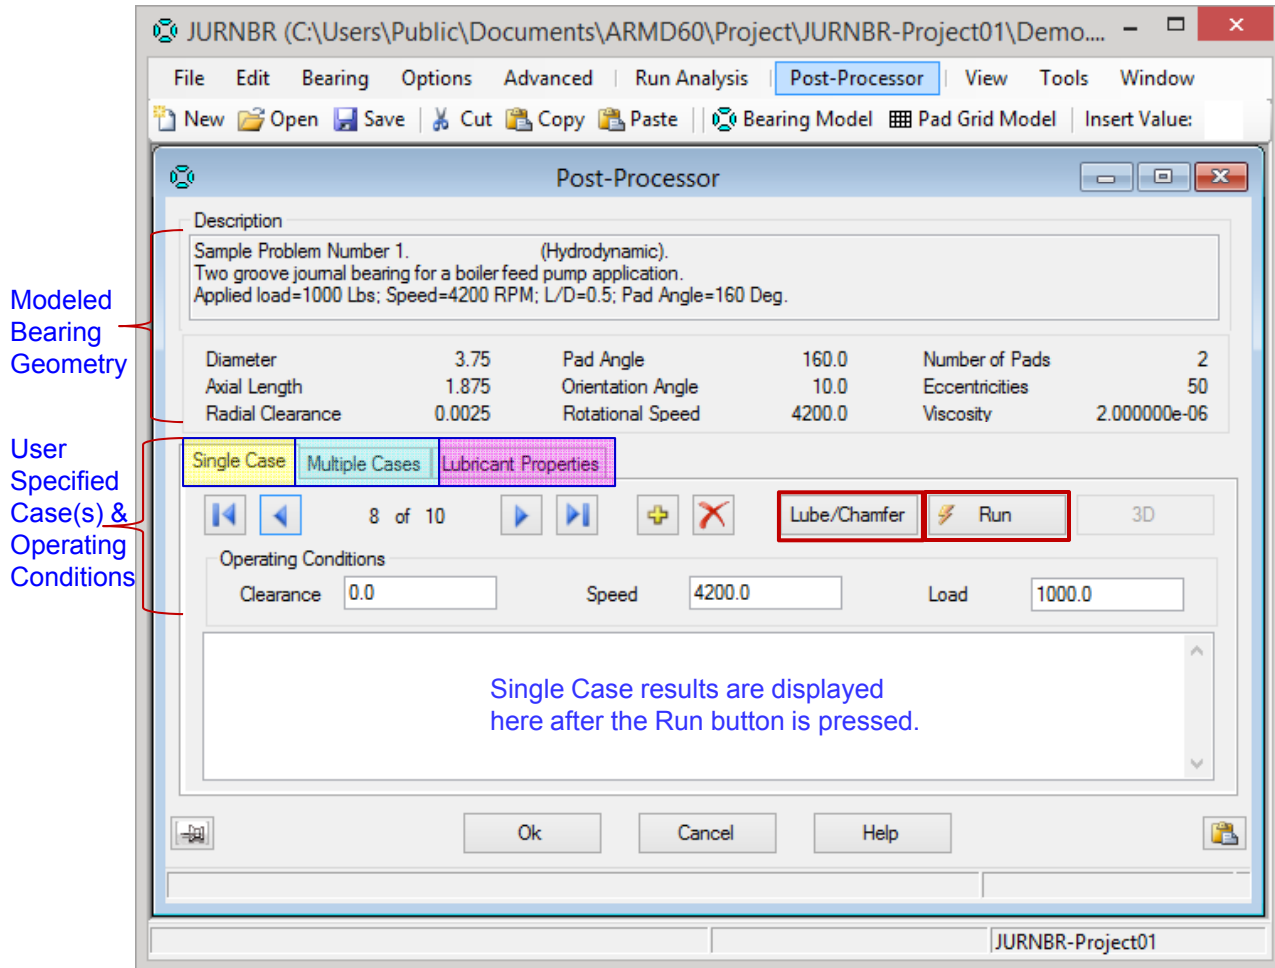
JURNBR (C:\Users\Public\Documents\ARMD60\Project\JURNBR-Project01\Demo....

File Edit Bearing Options Advanced Run Analysis Post-Processor View Tools Window

New Open Save Cut Copy Paste Bearing Model Pad Grid Model Insert Value:

Post-Processor

Description

Sample Problem Number 1. (Hydrodynamic).
Two groove journal bearing for a boiler feed pump application.
Applied load=1000 Lbs; Speed=4200 RPM; L/D=0.5; Pad Angle=160 Deg.

Modeled Bearing Geometry

| Diameter | 3.75 | Pad Angle | 160.0 | Number of Pads | 2 |
|---|---|---|---|---|---|
| Axial Length | 1.875 | Orientation Angle | 10.0 | Eccentricities | 50 |
| Radial Clearance | 0.0025 | Rotational Speed | 4200.0 | Viscosity | 2.000000e-06 |

User Specified Case(s) & Operating Conditions

Single Case Multiple Cases Lubricant Properties

8 of 10

Lube/Chamfer Run 3D

Operating Conditions

Clearance 0.0 Speed 4200.0 Load 1000.0

Single Case results are displayed here after the Run button is pressed.

Ok Cancel Help

JURNBR-Project01